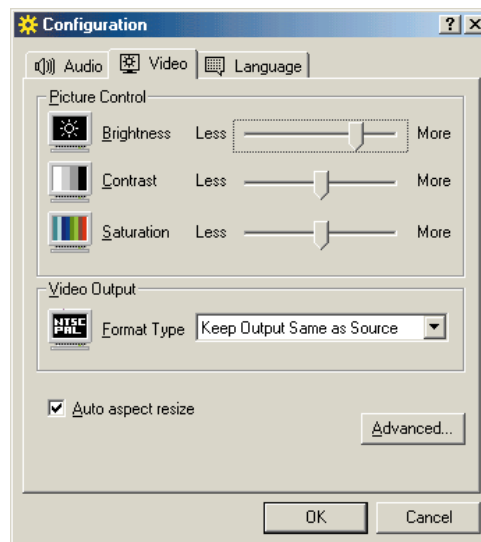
Configuration ? X

Audio Video Language

Picture Control

Brightness Less More

Contrast Less More

Saturation Less More

Video Output

NTSC PAL

Format Type Keep Output Same as Source

Auto aspect resize

Advanced...

OK Cancel